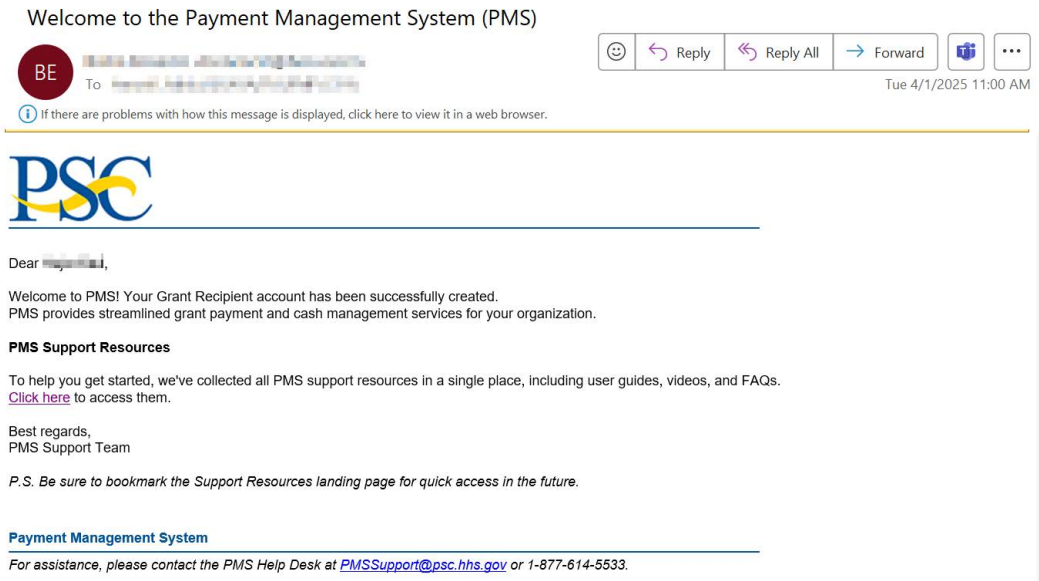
Welcome to the Payment Management System (PMS)

BE

To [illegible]

Reply | Reply All | Forward | ...

Tue 4/1/2025 11:00 AM

If there are problems with how this message is displayed, click here to view it in a web browser.

PSC

Dear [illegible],

Welcome to PMS! Your Grant Recipient account has been successfully created.
PMS provides streamlined grant payment and cash management services for your organization.

**PMS Support Resources**

To help you get started, we've collected all PMS support resources in a single place, including user guides, videos, and FAQs.
Click here to access them.

Best regards,
PMS Support Team

*P.S. Be sure to bookmark the Support Resources landing page for quick access in the future.*

**Payment Management System**

*For assistance, please contact the PMS Help Desk at PMSSupport@psc.hhs.gov or 1-877-614-5533.*